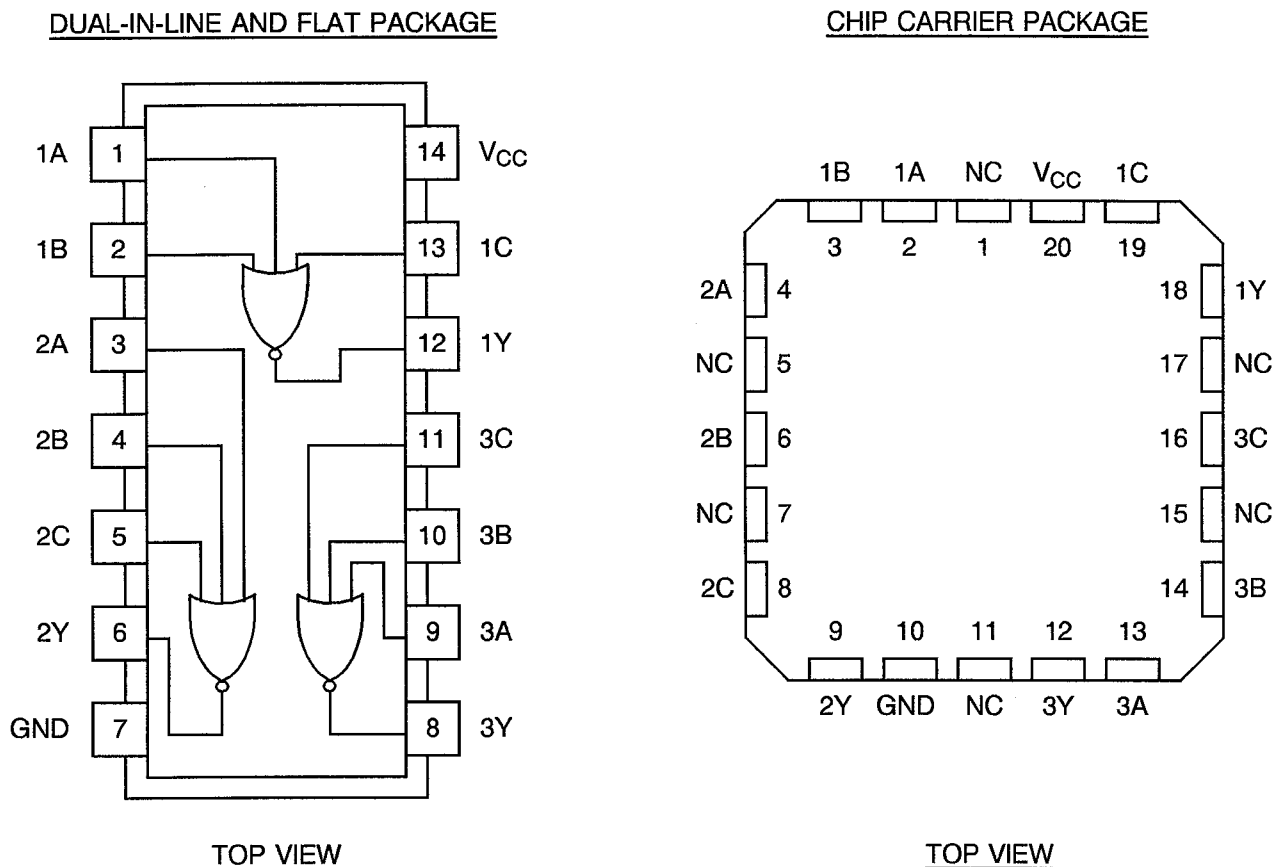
DUAL-IN-LINE AND FLAT PACKAGE

1A 1
1B 2
2A 3
2B 4
2C 5
2Y 6
GND 7
14 $V_{CC}$
13 1C
12 1Y
11 3C
10 3B
9 3A
8 3Y

TOP VIEW

CHIP CARRIER PACKAGE

1B 1A NC $V_{CC}$ 1C
3 2 1 20 19
2A 4
NC 5
2B 6
NC 7
2C 8
18 1Y
17 NC
16 3C
15 NC
14 3B
9 10 11 12 13
2Y GND NC 3Y 3A

TOP VIEW